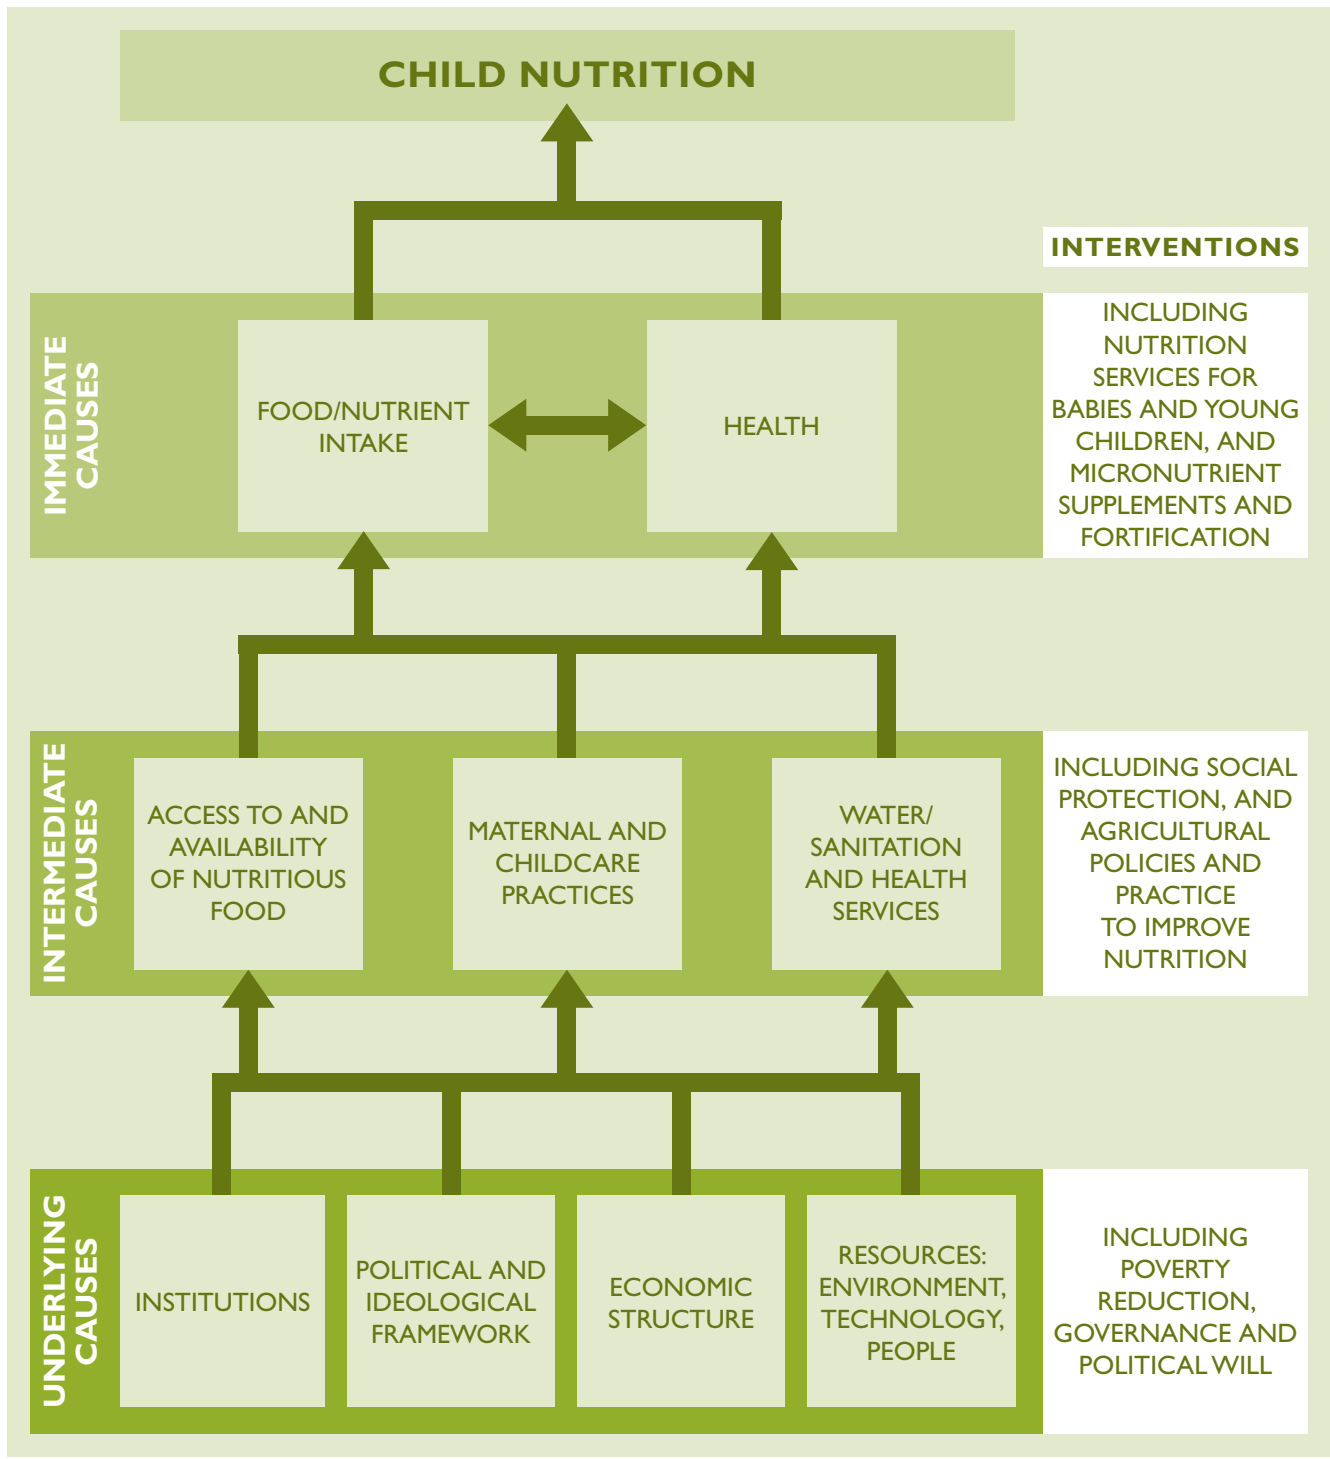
CHILD NUTRITION

INTERVENTIONS

IMMEDIATE CAUSES

FOOD/NUTRIENT INTAKE

HEALTH

INCLUDING NUTRITION SERVICES FOR BABIES AND YOUNG CHILDREN, AND MICRONUTRIENT SUPPLEMENTS AND FORTIFICATION

INTERMEDIATE CAUSES

ACCESS TO AND AVAILABILITY OF NUTRITIOUS FOOD

MATERNAL AND CHILDCARE PRACTICES

WATER/ SANITATION AND HEALTH SERVICES

INCLUDING SOCIAL PROTECTION, AND AGRICULTURAL POLICIES AND PRACTICE TO IMPROVE NUTRITION

UNDERLYING CAUSES

INSTITUTIONS

POLITICAL AND IDEOLOGICAL FRAMEWORK

ECONOMIC STRUCTURE

RESOURCES: ENVIRONMENT, TECHNOLOGY, PEOPLE

INCLUDING POVERTY REDUCTION, GOVERNANCE AND POLITICAL WILL